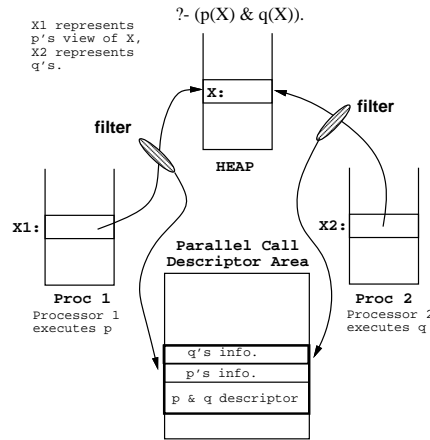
?- (p(X) & q(X)).

X1 represents p's view of X, X2 represents q's.

X:

HEAP

filter

filter

X1:

X2:

Parallel Call Descriptor Area

Proc 1
Processor 1 executes p

Proc 2
Processor 2 executes q

q's info.

p's info.

p & q descriptor